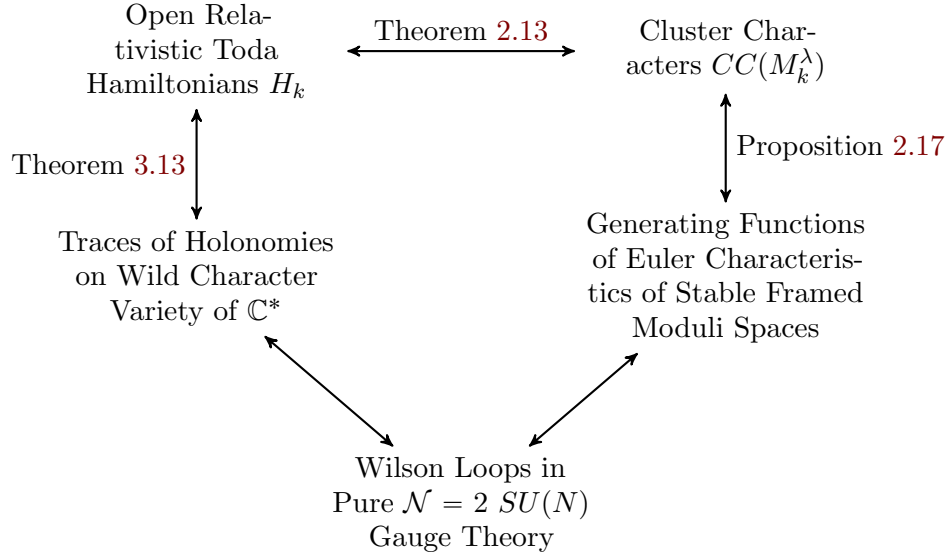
Open Relativistic Toda Hamiltonians $H_k$

Theorem 2.13

Cluster Characters $CC(M_k^\lambda)$

Theorem 3.13

Proposition 2.17

Traces of Holonomies on Wild Character Variety of $\mathbb{C}^*$

Generating Functions of Euler Characteristics of Stable Framed Moduli Spaces

Wilson Loops in Pure $\mathcal{N} = 2$ $SU(N)$ Gauge Theory